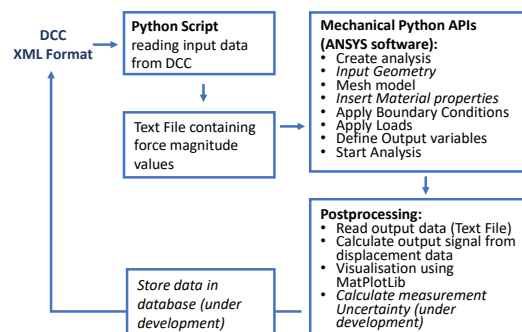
DCC
XML Format

Python Script
reading input data from DCC

Text File containing force magnitude values

Mechanical Python APIs (ANSYS software):
• Create analysis
• Input Geometry
• Mesh model
• Insert Material properties
• Apply Boundary Conditions
• Apply Loads
• Define Output variables
• Start Analysis

Postprocessing:
• Read output data (Text File)
• Calculate output signal from displacement data
• Visualisation using MatPlotLib
• Calculate measurement Uncertainty (under development)

Store data in database (under development)